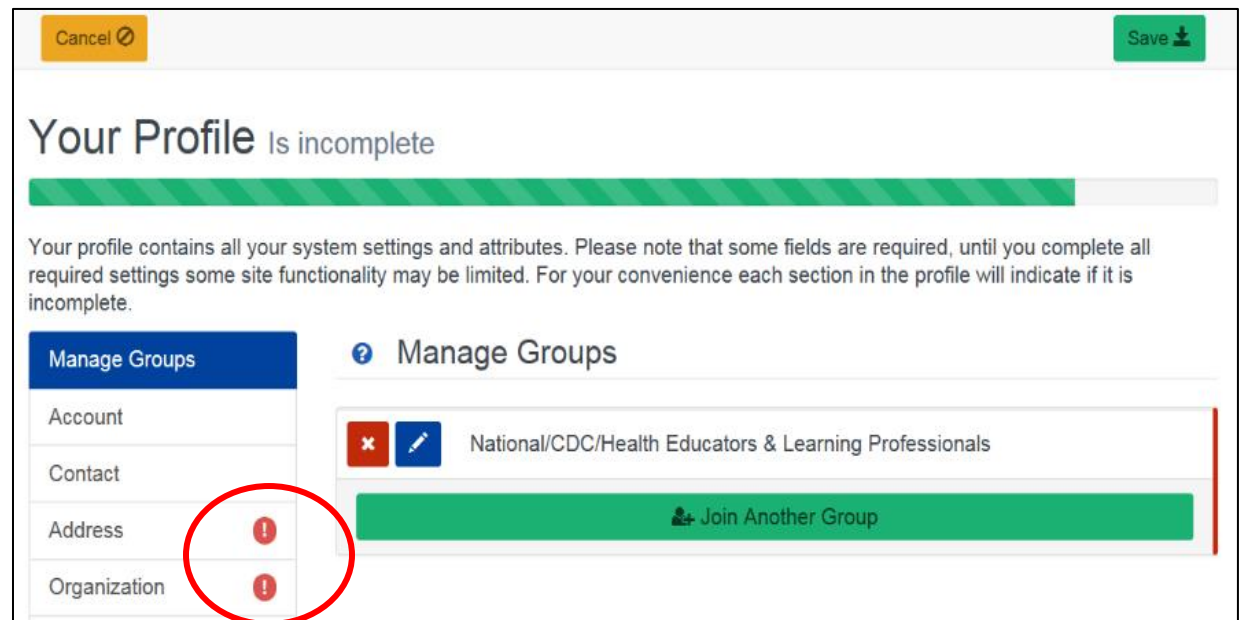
Cancel

Save

Your Profile Is incomplete

Your profile contains all your system settings and attributes. Please note that some fields are required, until you complete all required settings some site functionality may be limited. For your convenience each section in the profile will indicate if it is incomplete.

Manage Groups

Account

Contact

Address !

Organization !

Manage Groups

National/CDC/Health Educators & Learning Professionals

Join Another Group